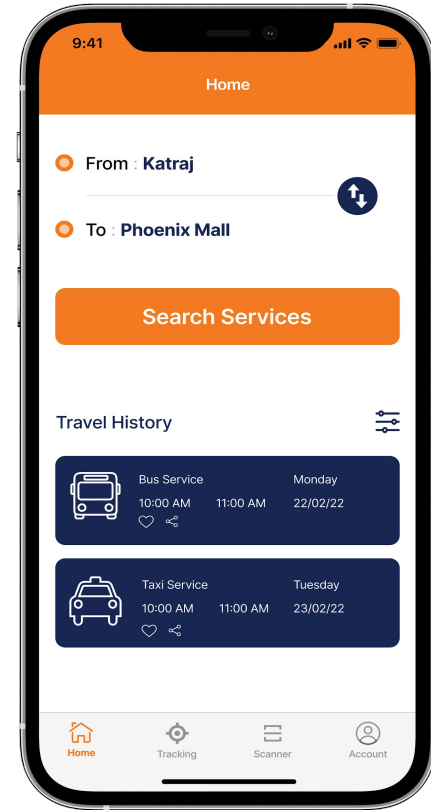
9:41

Home

From : Katraj

To : Phoenix Mall

Search Services

Travel History

Bus Service
10:00 AM 11:00 AM
Monday
22/02/22

Taxi Service
10:00 AM 11:00 AM
Tuesday
23/02/22

Home Tracking Scanner Account